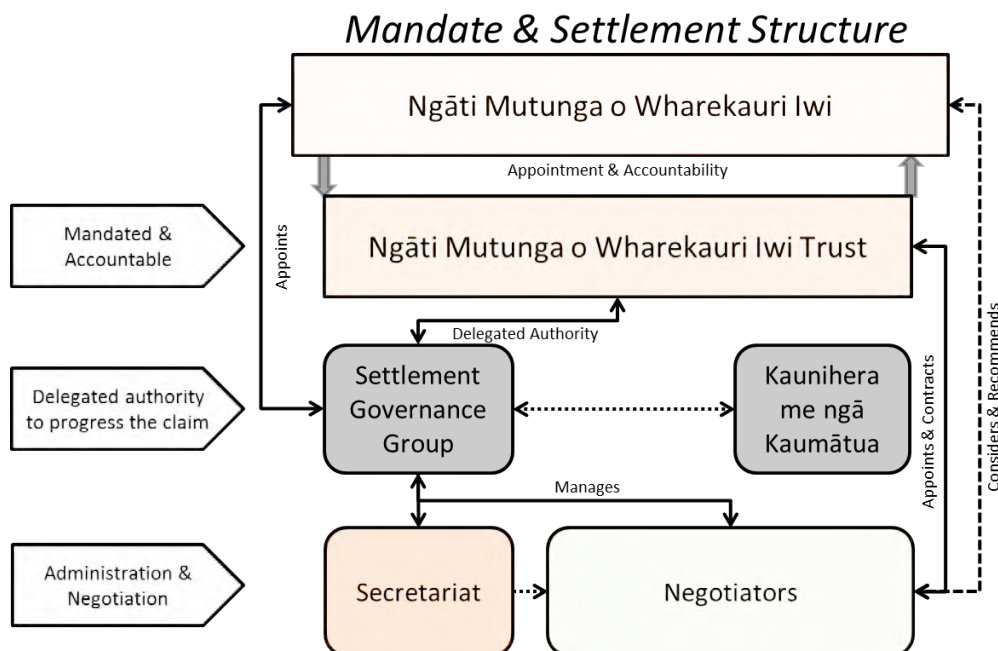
Mandate & Settlement Structure

Ngāti Mutunga o Wharekauri Iwi

Appointment & Accountability

Mandated & Accountable

Appoints

Ngāti Mutunga o Wharekauri Iwi Trust

Delegated Authority

Delegated authority to progress the claim

Settlement Governance Group

Kaunihera me ngā Kaumātua

Appoints & Contracts

Considers & Recommends

Manages

Administration & Negotiation

Secretariat

Negotiators